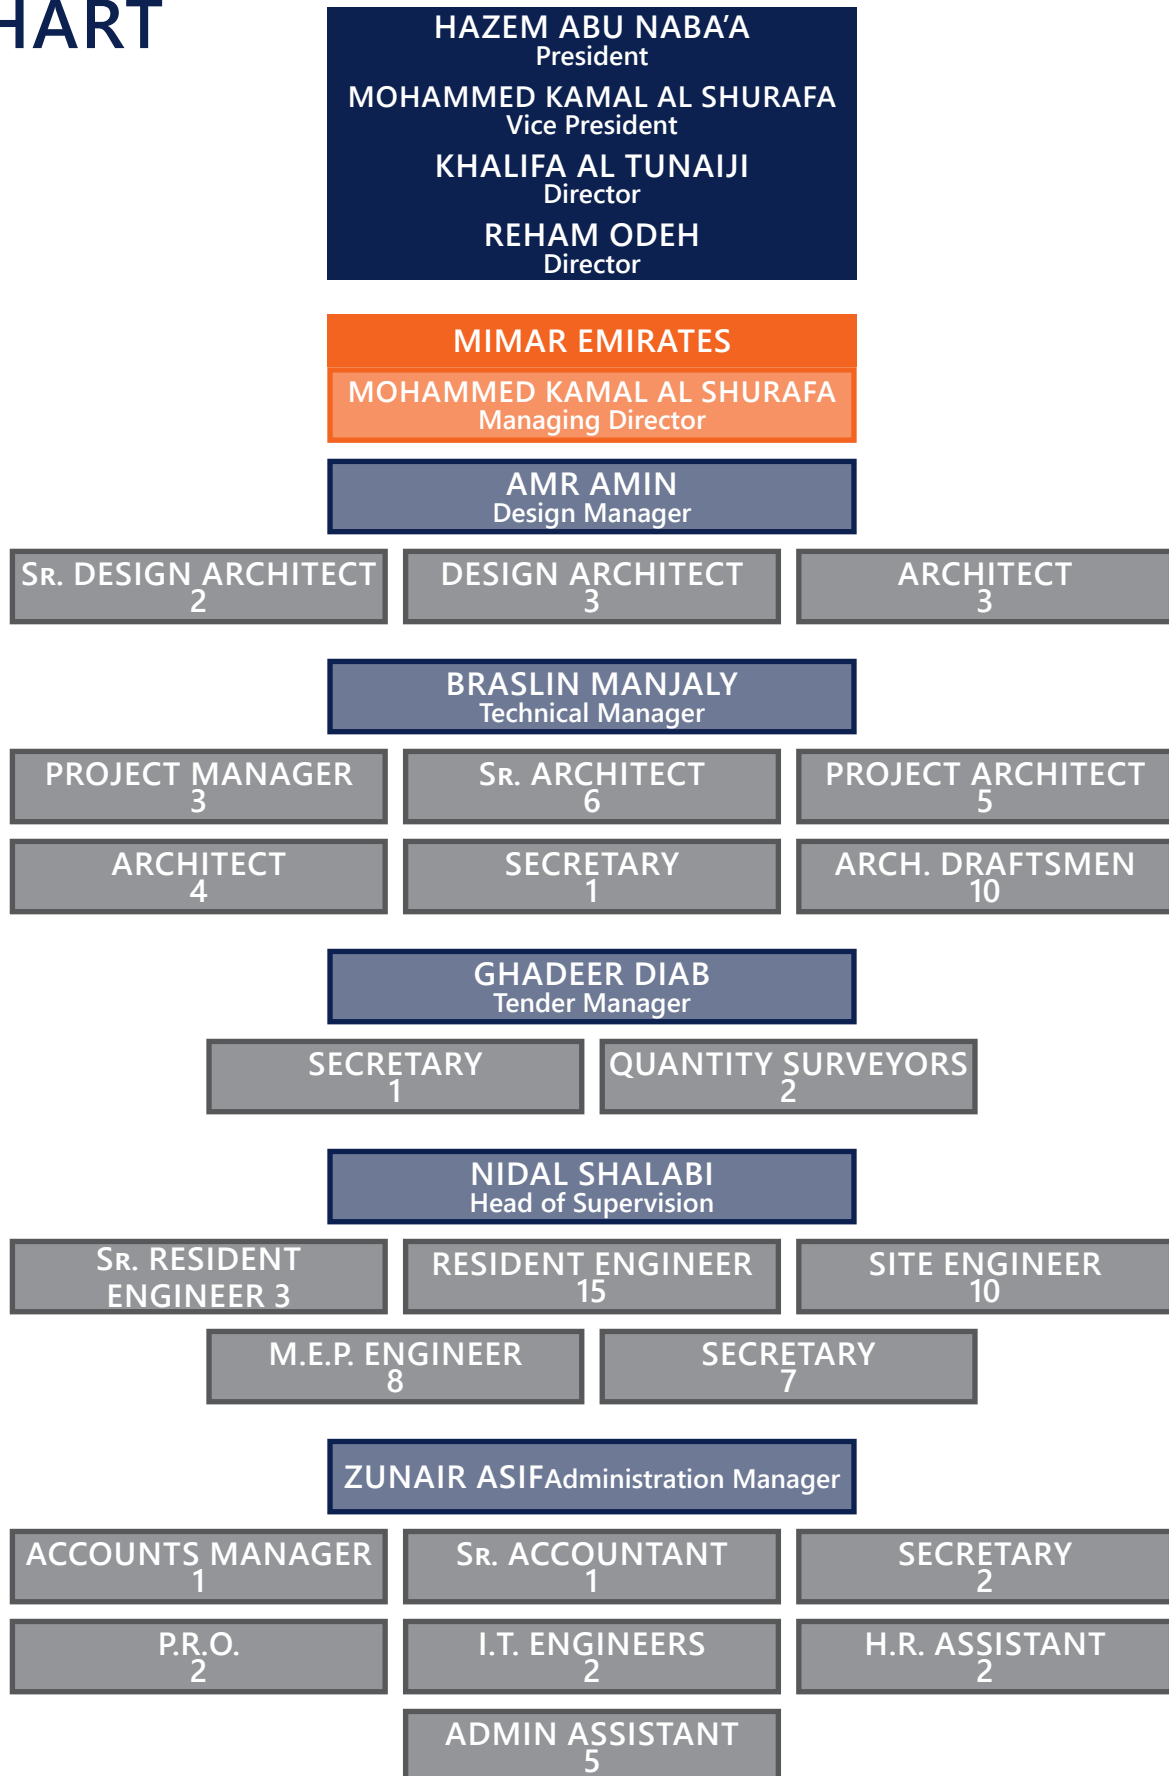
HART

HAZEM ABU NABA'A
President

MOHAMMED KAMAL AL SHURAFA
Vice President

KHALIFA AL TUNAIJI
Director

REHAM ODEH
Director

MIMAR EMIRATES

MOHAMMED KAMAL AL SHURAFA
Managing Director

AMR AMIN
Design Manager

SR. DESIGN ARCHITECT
2

DESIGN ARCHITECT
3

ARCHITECT
3

BRASLIN MANJALY
Technical Manager

PROJECT MANAGER
3

SR. ARCHITECT
6

PROJECT ARCHITECT
5

ARCHITECT
4

SECRETARY
1

ARCH. DRAFTSMEN
10

GHADEER DIAB
Tender Manager

SECRETARY
1

QUANTITY SURVEYORS
2

NIDAL SHALABI
Head of Supervision

SR. RESIDENT ENGINEER 3

RESIDENT ENGINEER
15

SITE ENGINEER
10

M.E.P. ENGINEER
8

SECRETARY
7

ZUNAIR ASIFAdministration Manager

ACCOUNTS MANAGER
1

SR. ACCOUNTANT
1

SECRETARY
2

P.R.O.
2

I.T. ENGINEERS
2

H.R. ASSISTANT
2

ADMIN ASSISTANT
5